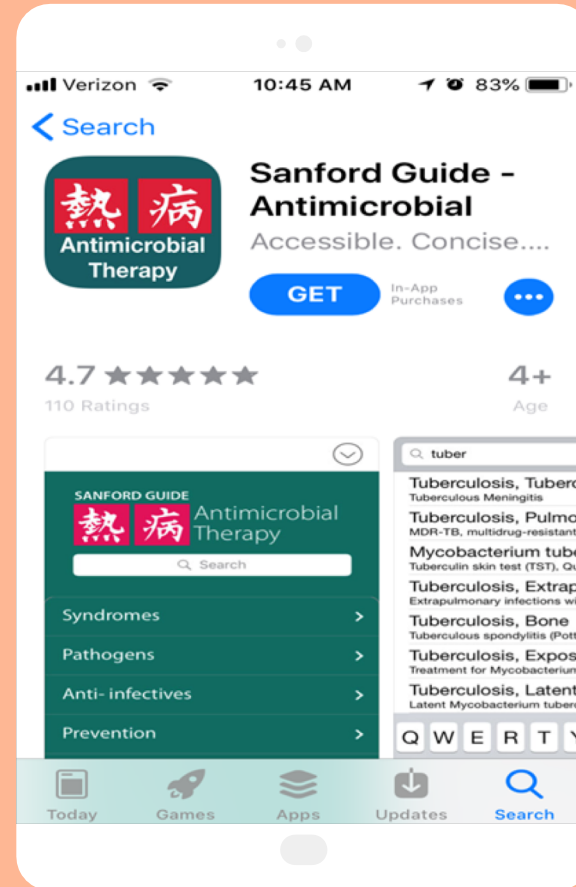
Verizon 10:45 AM 83%

Search

熱 病
Antimicrobial Therapy

Sanford Guide - Antimicrobial
Accessible. Concise....

GET
In-App Purchases

4.7 ★★★★★
110 Ratings

4+
Age

SANFORD GUIDE
熱 病 Antimicrobial Therapy
Search

Syndromes
Pathogens
Anti- infectives
Prevention

tuber

Tuberculosis, Tuberc
Tuberculous Meningitis
Tuberculosis, Pulmo
MDR-TB, multidrug-resistant
Mycobacterium tube
Tuberculin skin test (TST), Qu
Tuberculosis, Extrap
Extrapulmonary infections wi
Tuberculosis, Bone
Tuberculous spondylitis (Pott
Tuberculosis, Expos
Treatment for Mycobacterium
Tuberculosis, Latent
Latent Mycobacterium tuberc

Q W E R T Y

Today Games Apps Updates Search